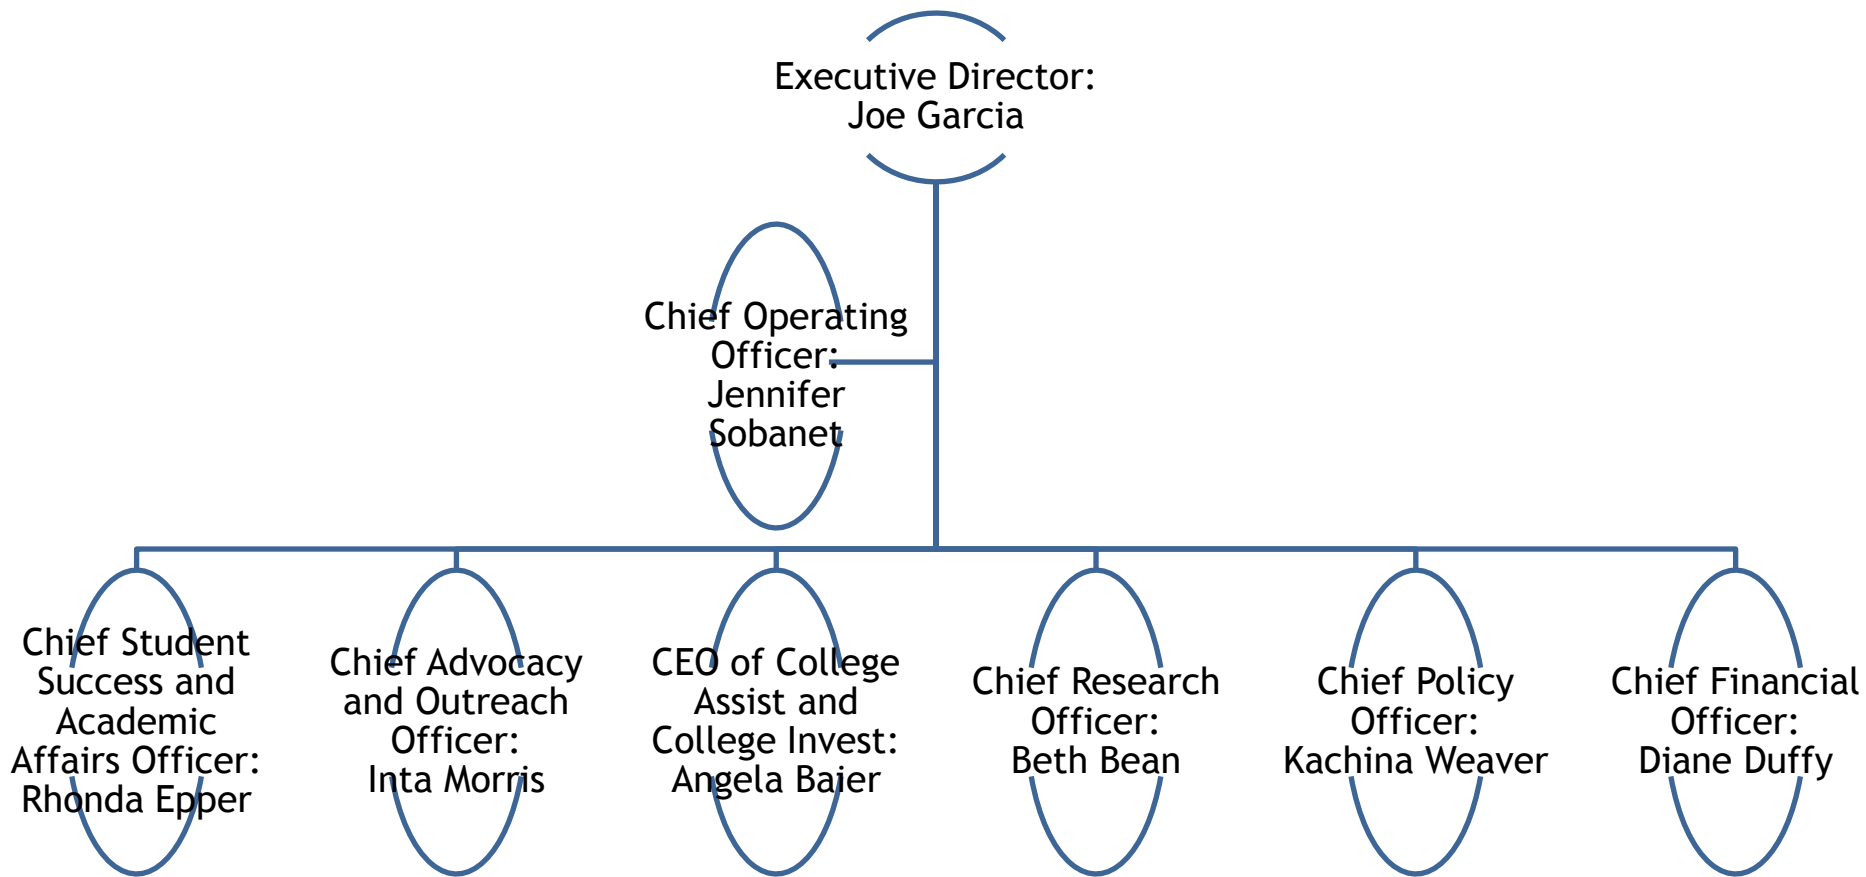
Executive Director: Joe Garcia

Chief Operating Officer: Jennifer Sobanet

Chief Student Success and Academic Affairs Officer: Rhonda Epper

Chief Advocacy and Outreach Officer: Inta Morris

CEO of College Assist and College Invest: Angela Baier

Chief Research Officer: Beth Bean

Chief Policy Officer: Kachina Weaver

Chief Financial Officer: Diane Duffy